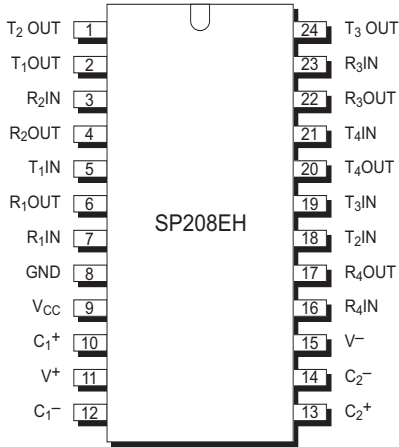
$T_2$ OUT 1
$T_1$OUT 2
$R_2$IN 3
$R_2$OUT 4
$T_1$IN 5
$R_1$OUT 6
$R_1$IN 7
GND 8
$V_{CC}$ 9
$C_1^+$ 10
$V^+$ 11
$C_1^-$ 12

SP208EH

24 $T_3$ OUT
23 $R_3$IN
22 $R_3$OUT
21 $T_4$IN
20 $T_4$OUT
19 $T_3$IN
18 $T_2$IN
17 $R_4$OUT
16 $R_4$IN
15 $V^-$
14 $C_2^-$
13 $C_2^+$